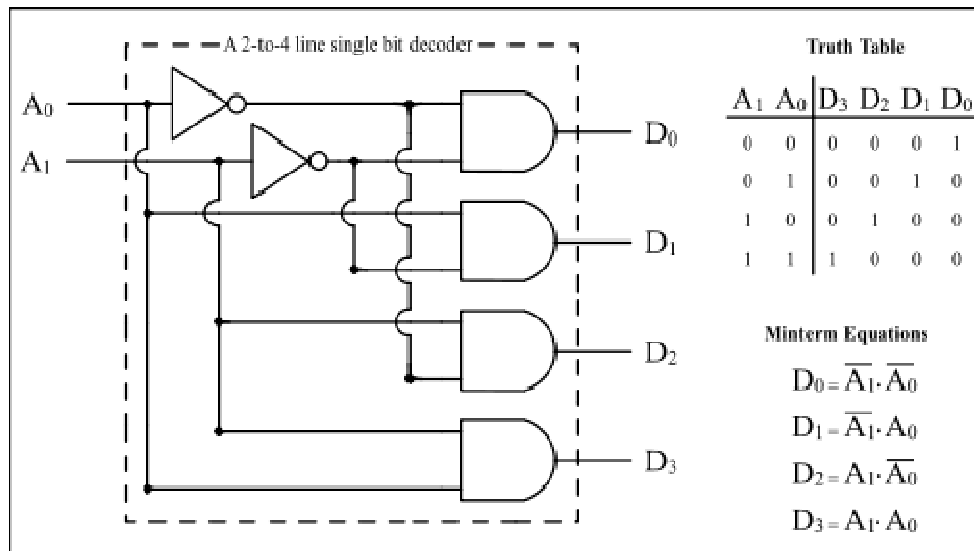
A 2-to-4 line single bit decoder

$A_0$

$A_1$

$D_0$

$D_1$

$D_2$

$D_3$

Truth Table

| $A_1$ | $A_0$ | $D_3$ | $D_2$ | $D_1$ | $D_0$ |
|---|---|---|---|---|---|
| 0 | 0 | 0 | 0 | 0 | 1 |
| 0 | 1 | 0 | 0 | 1 | 0 |
| 1 | 0 | 0 | 1 | 0 | 0 |
| 1 | 1 | 1 | 0 | 0 | 0 |

Minterm Equations

$D_0 = \overline{A_1} \cdot \overline{A_0}$

$D_1 = \overline{A_1} \cdot A_0$

$D_2 = A_1 \cdot \overline{A_0}$

$D_3 = A_1 \cdot A_0$